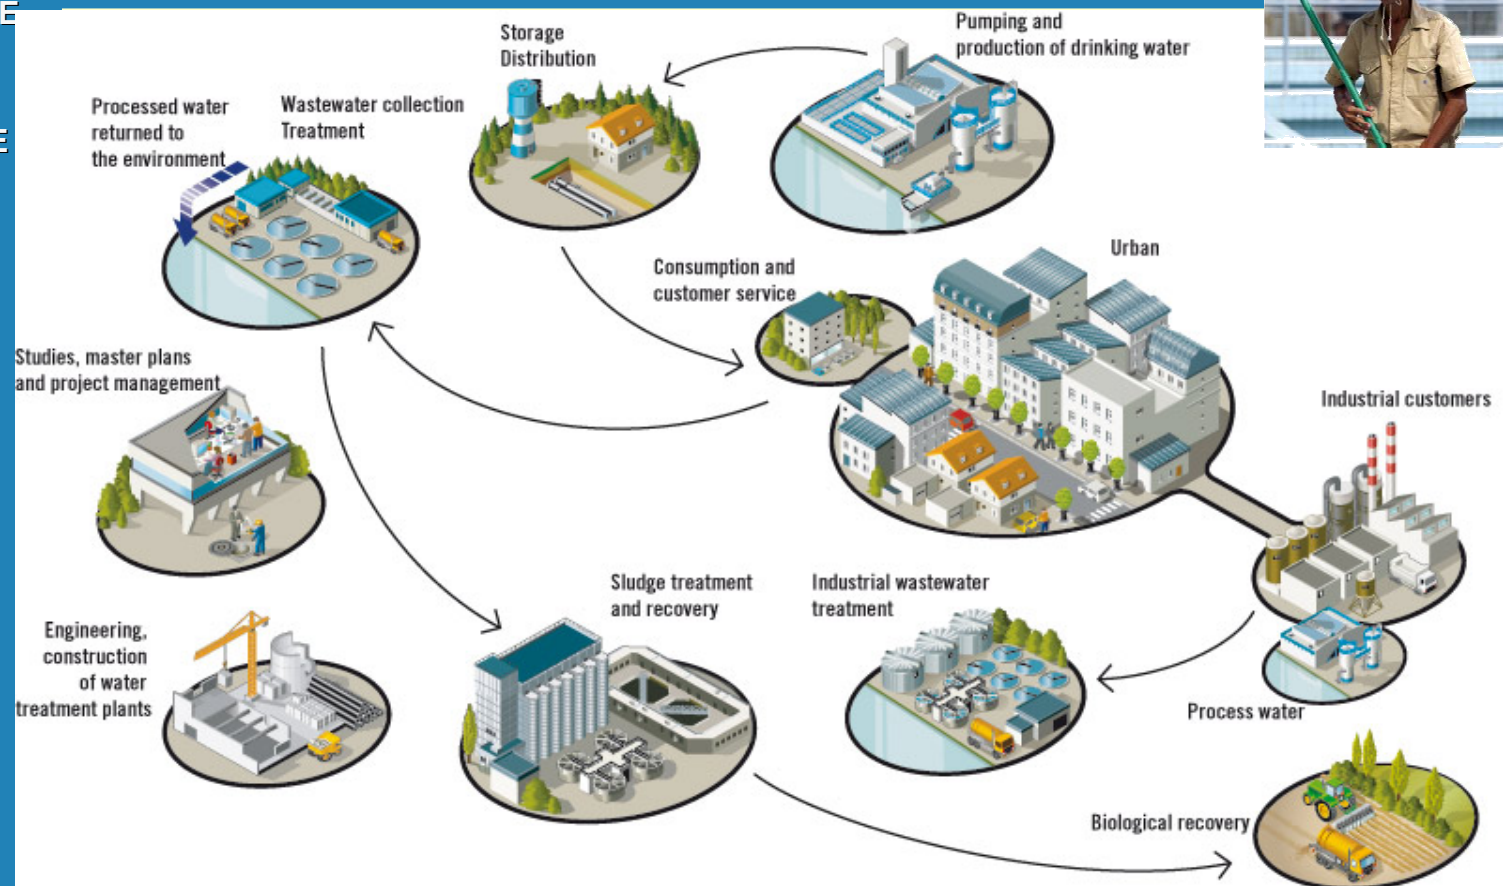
E

E

Storage
Distribution

Pumping and
production of drinking water

Processed water
returned to
the environment

Wastewater collection
Treatment

Consumption and
customer service

Urban

Studies, master plans
and project management

Industrial customers

Sludge treatment
and recovery

Industrial wastewater
treatment

Engineering,
construction
of water
treatment plants

Process water

Biological recovery